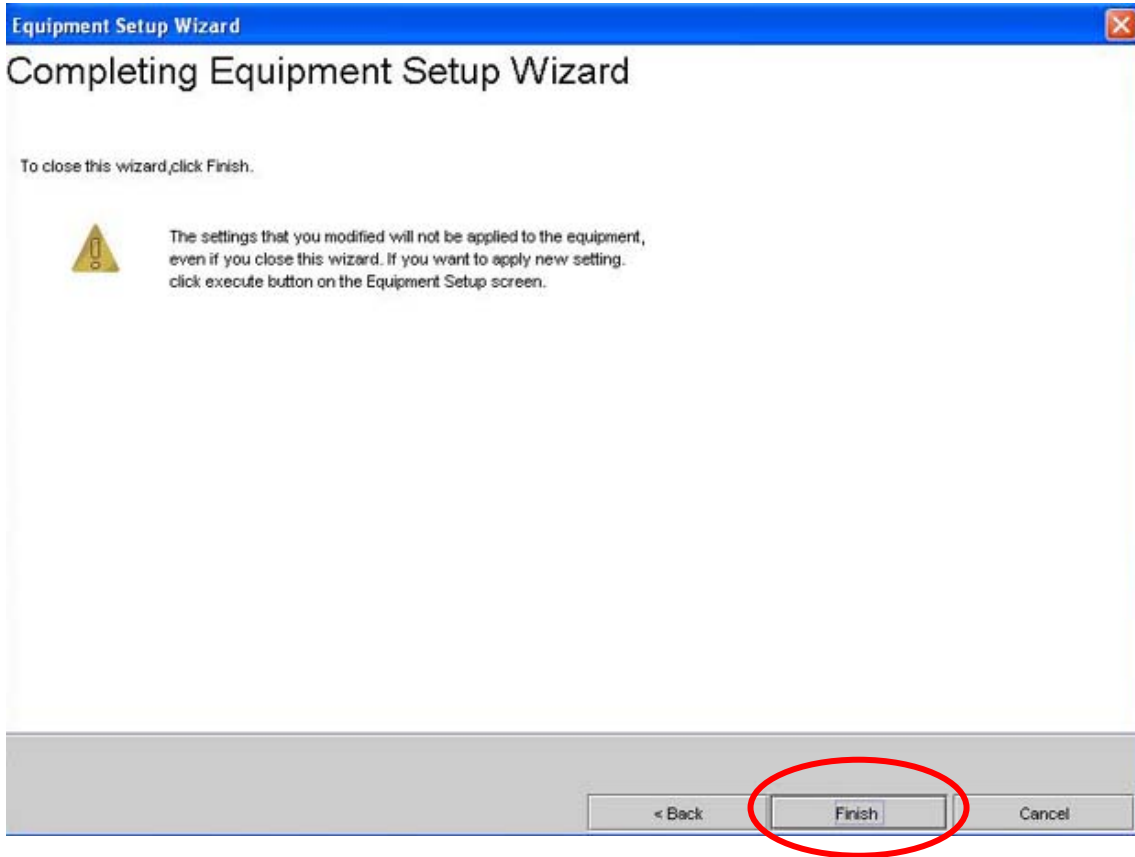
Equipment Setup Wizard

Completing Equipment Setup Wizard

To close this wizard,click Finish.

The settings that you modified will not be applied to the equipment, even if you close this wizard. If you want to apply new setting. click execute button on the Equipment Setup screen.

< Back

Finish

Cancel